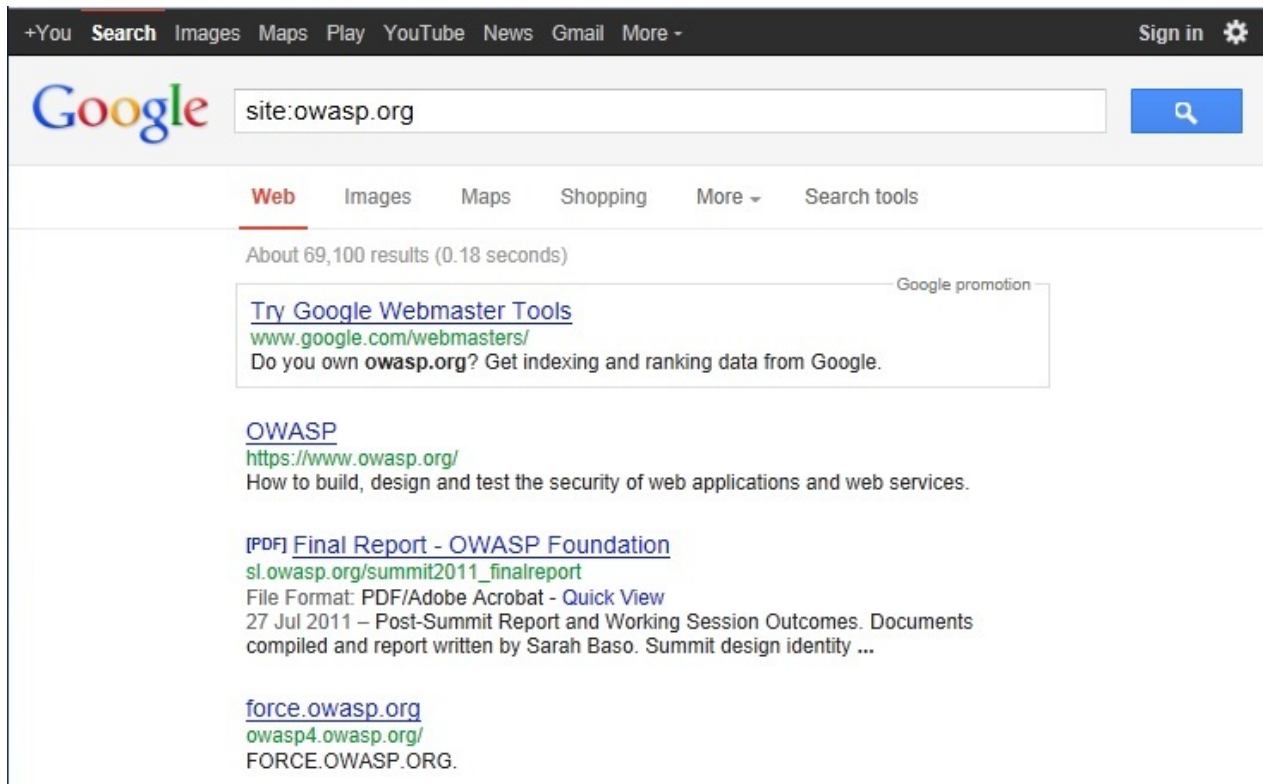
+You Search Images Maps Play YouTube News Gmail More -

Sign in

Google

site:owasp.org

Web Images Maps Shopping More Search tools

About 69,100 results (0.18 seconds)

Google promotion

Try Google Webmaster Tools
www.google.com/webmasters/
Do you own owasp.org? Get indexing and ranking data from Google.

OWASP
https://www.owasp.org/
How to build, design and test the security of web applications and web services.

[PDF] Final Report - OWASP Foundation
sl.owasp.org/summit2011_finalreport
File Format: PDF/Adobe Acrobat - Quick View
27 Jul 2011 – Post-Summit Report and Working Session Outcomes. Documents compiled and report written by Sarah Baso. Summit design identity ...

force.owasp.org
owasp4.owasp.org/
FORCE.OWASP.ORG.